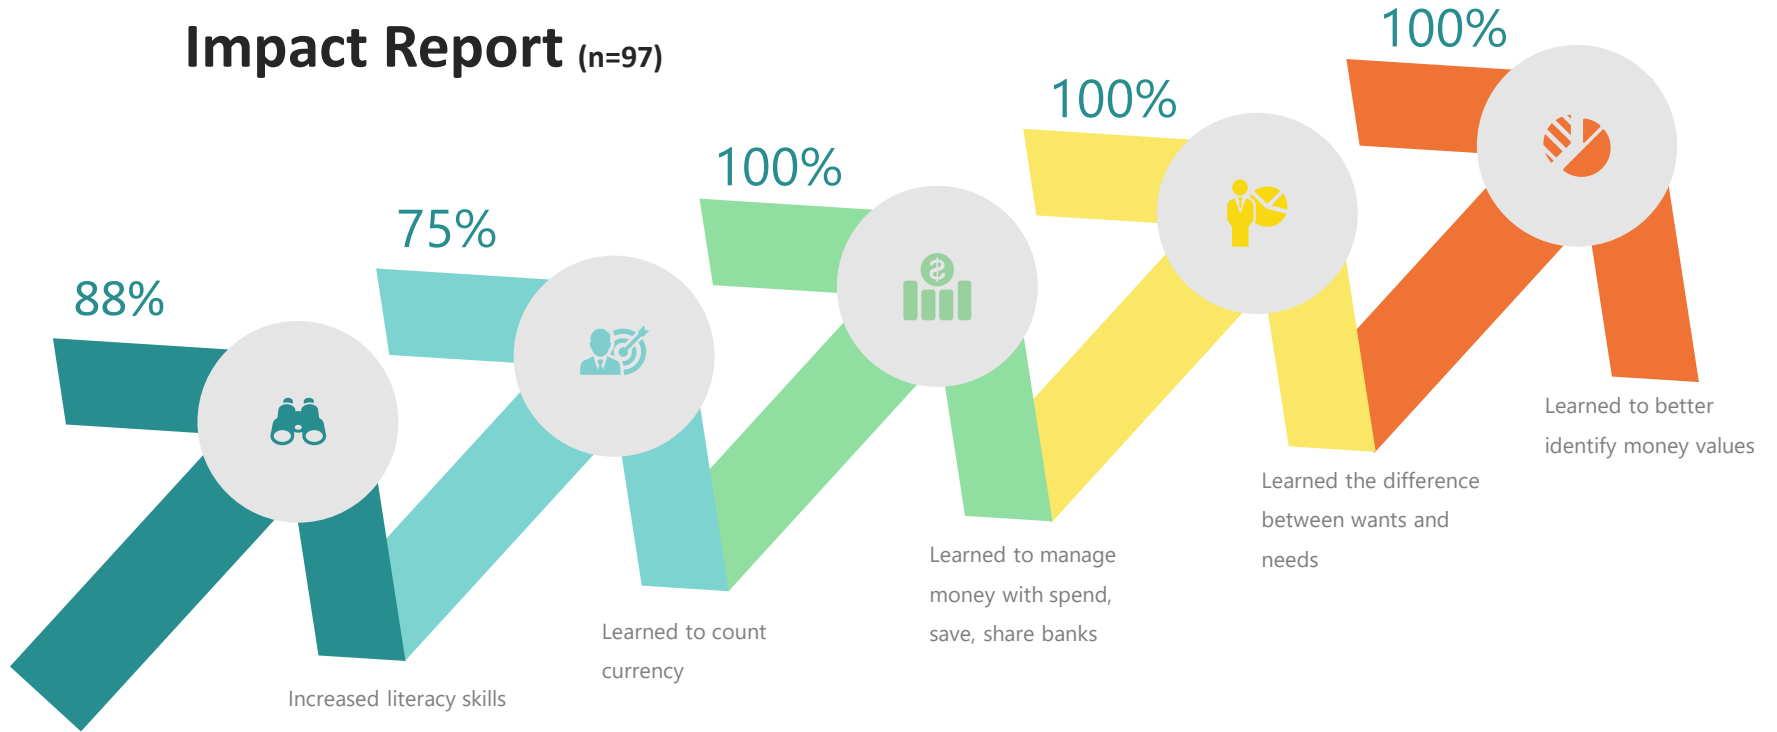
Impact Report (n=97)

88%

Increased literacy skills

75%

Learned to count currency

100%

Learned to manage money with spend, save, share banks

100%

Learned the difference between wants and needs

100%

Learned to better identify money values